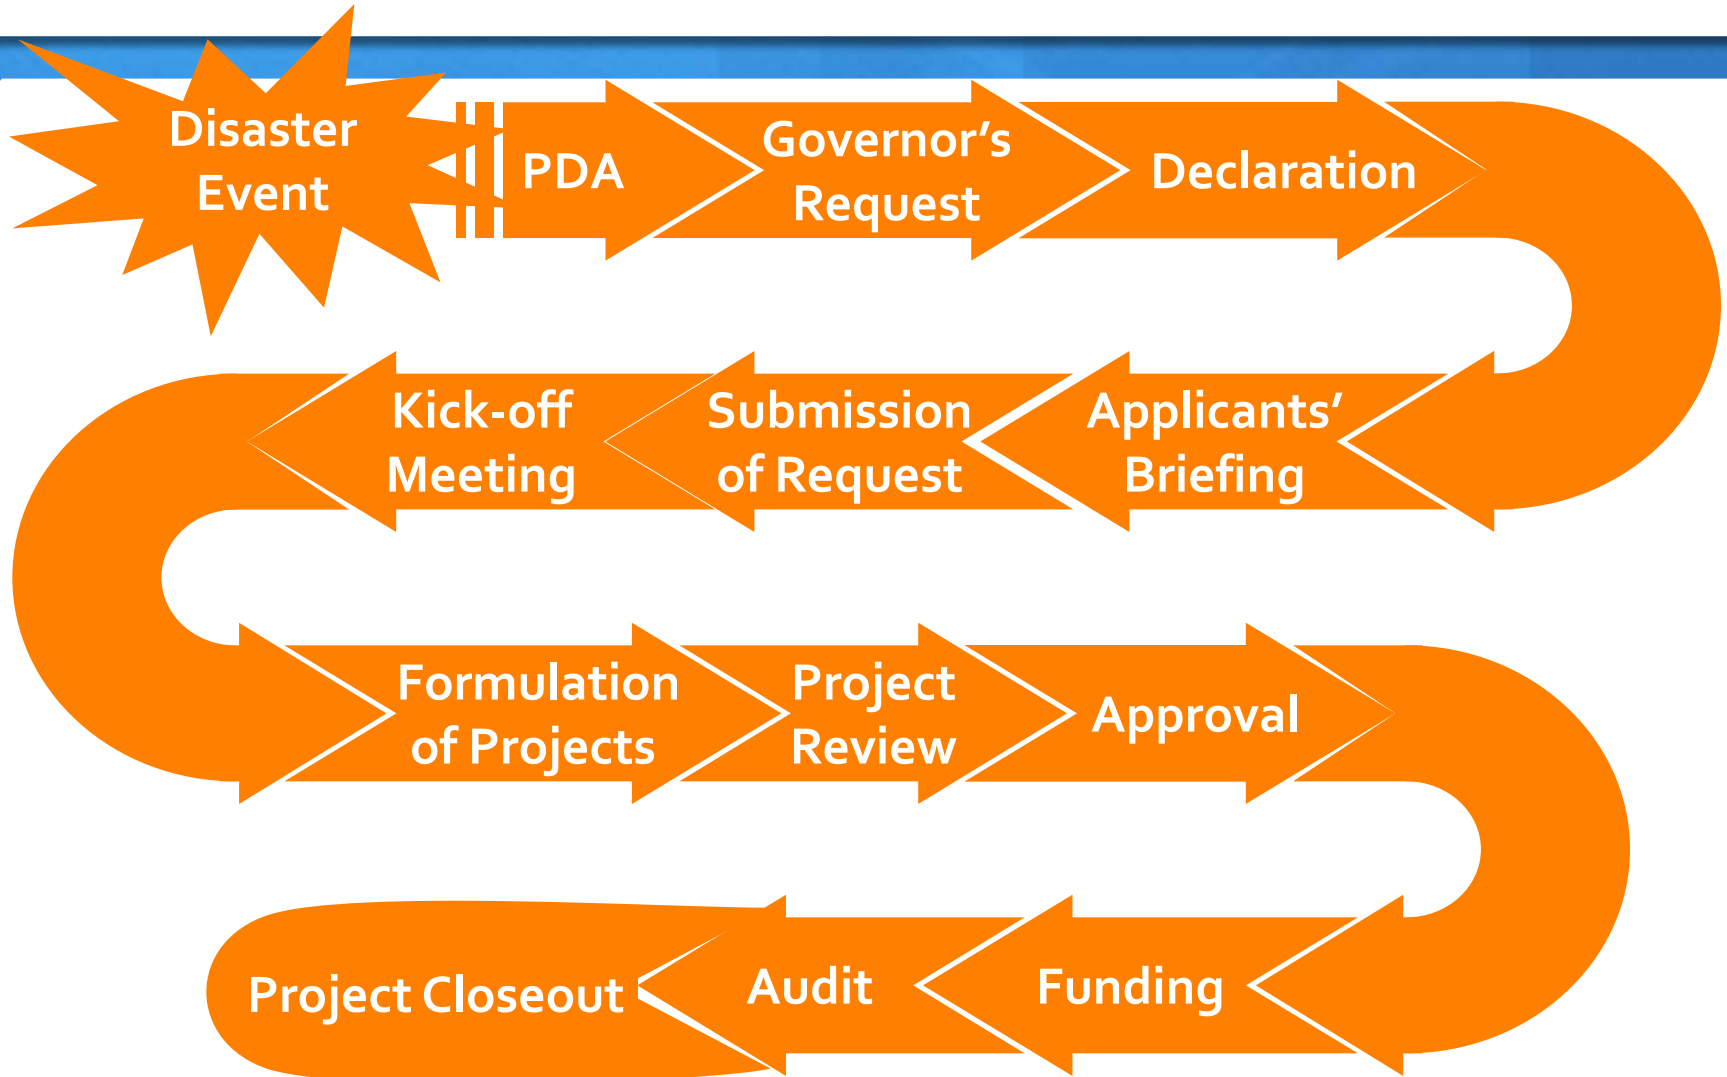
Disaster Event

PDA

Governor's Request

Declaration

Applicants' Briefing

Submission of Request

Kick-off Meeting

Formulation of Projects

Project Review

Approval

Funding

Audit

Project Closeout